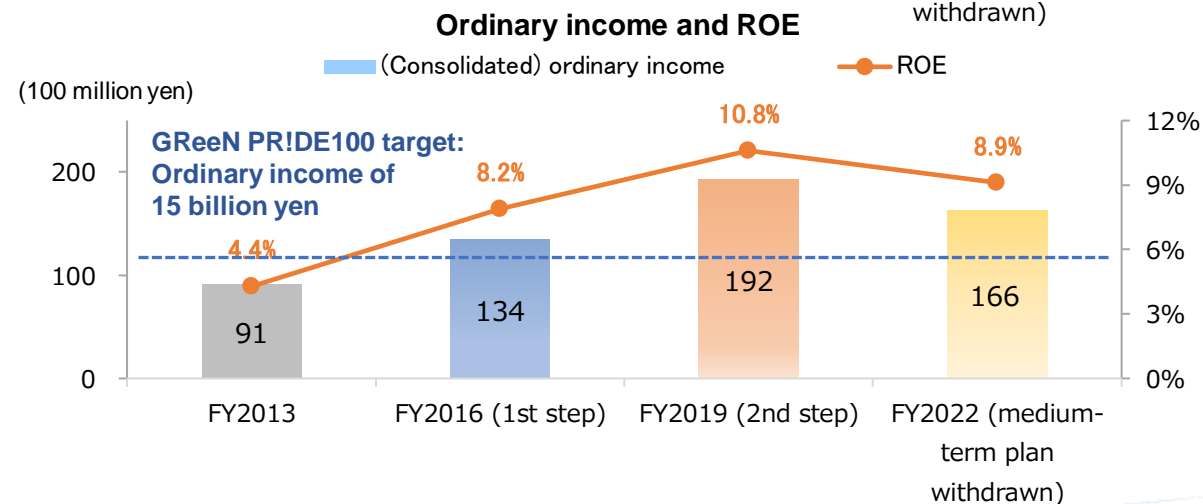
withdrawn)

Ordinary income and ROE

(Consolidated) ordinary income

ROE

(100 million yen)

GReeN PR!DE100 target: Ordinary income of 15 billion yen

| | FY2013 | FY2016 (1st step) | FY2019 (2nd step) | FY2022 (medium-term plan withdrawn) |
|---|---|---|---|---|
| (Consolidated) ordinary income | 91 | 134 | 192 | 166 |
| ROE | 4.4% | 8.2% | 10.8% | 8.9% |

0
100
200

0%
3%
6%
9%
12%